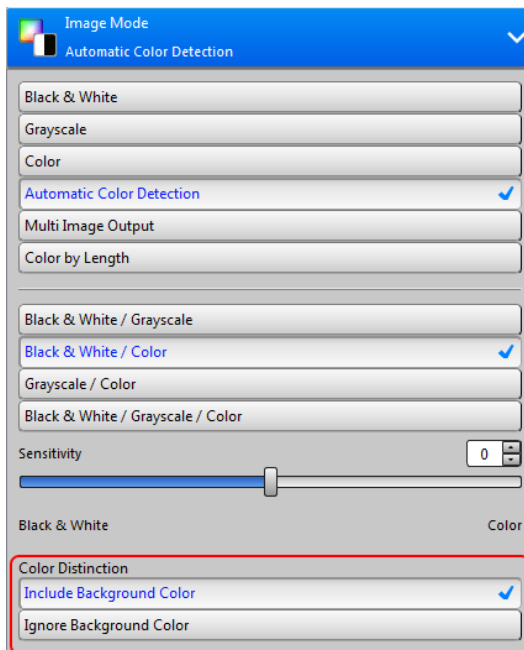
Image Mode
Automatic Color Detection

Black & White

Grayscale

Color

Automatic Color Detection

Multi Image Output

Color by Length

Black & White / Grayscale

Black & White / Color

Grayscale / Color

Black & White / Grayscale / Color

Sensitivity

0

Black & White

Color

Color Distinction

Include Background Color

Ignore Background Color